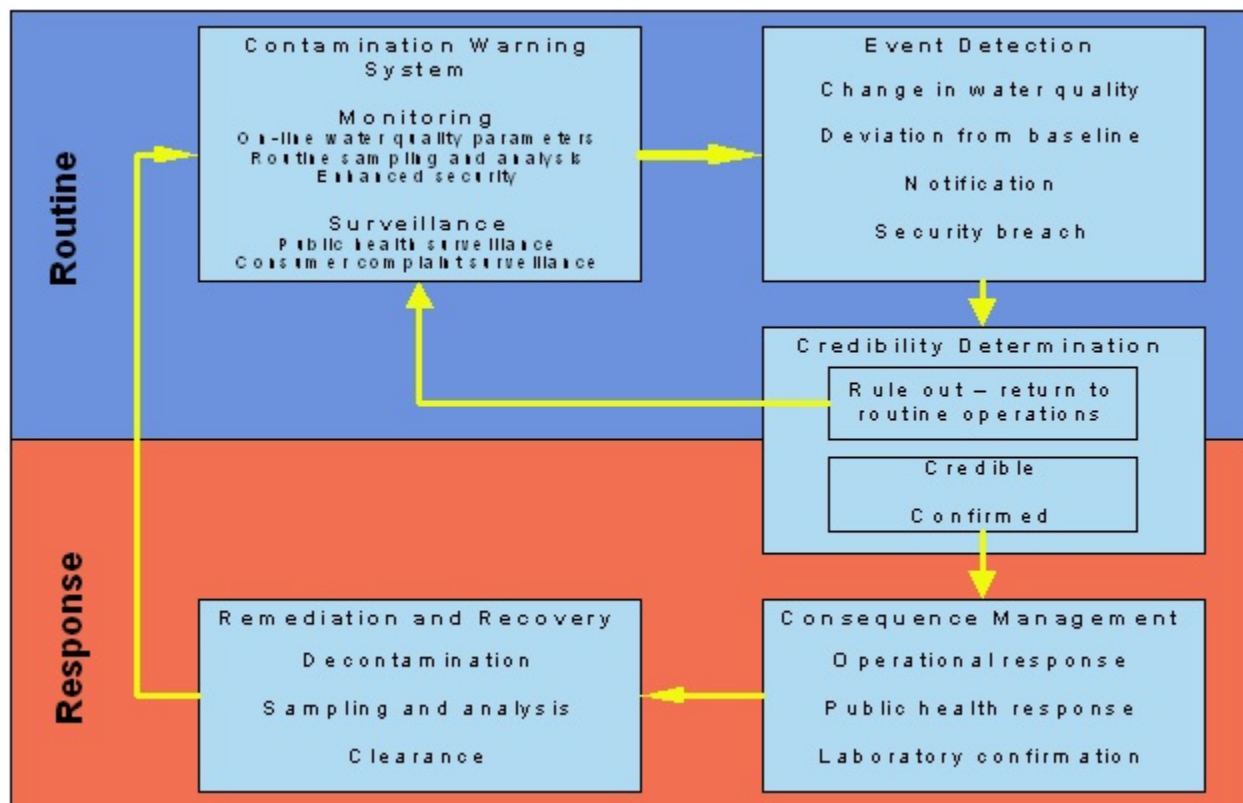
Routine

Contamination Warning System

Monitoring
On-line water quality parameters
Routine sampling and analysis
Enhanced security

Surveillance
Public health surveillance
Consumer complaint surveillance

Event Detection

Change in water quality

Deviation from baseline

Notification

Security breach

Credibility Determination

Rule out – return to routine operations

Credible

Confirmed

Response

Remediation and Recovery

Decontamination

Sampling and analysis

Clearance

Consequence Management

Operational response

Public health response

Laboratory confirmation